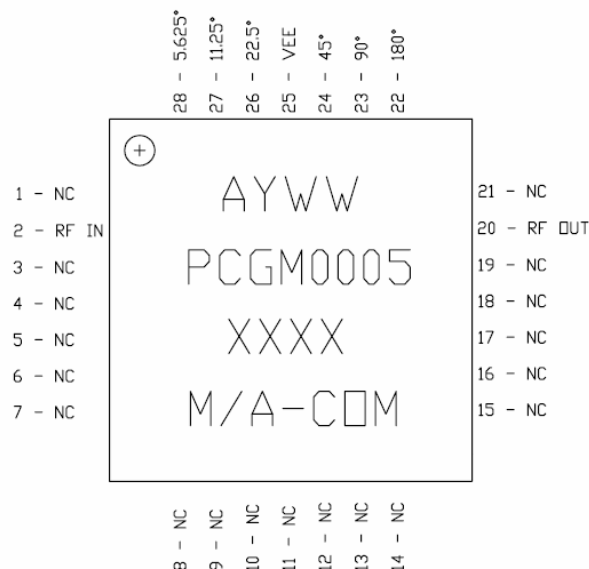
28 - 5.625°
27 - 11.25°
26 - 22.5°
25 - VEE
24 - 45°
23 - 90°
22 - 180°

1 - NC
2 - RF IN
3 - NC
4 - NC
5 - NC
6 - NC
7 - NC

AYWW
PCGM0005
XXXX
M/A-COM

21 - NC
20 - RF OUT
19 - NC
18 - NC
17 - NC
16 - NC
15 - NC

8 - NC
9 - NC
10 - NC
11 - NC
12 - NC
13 - NC
14 - NC